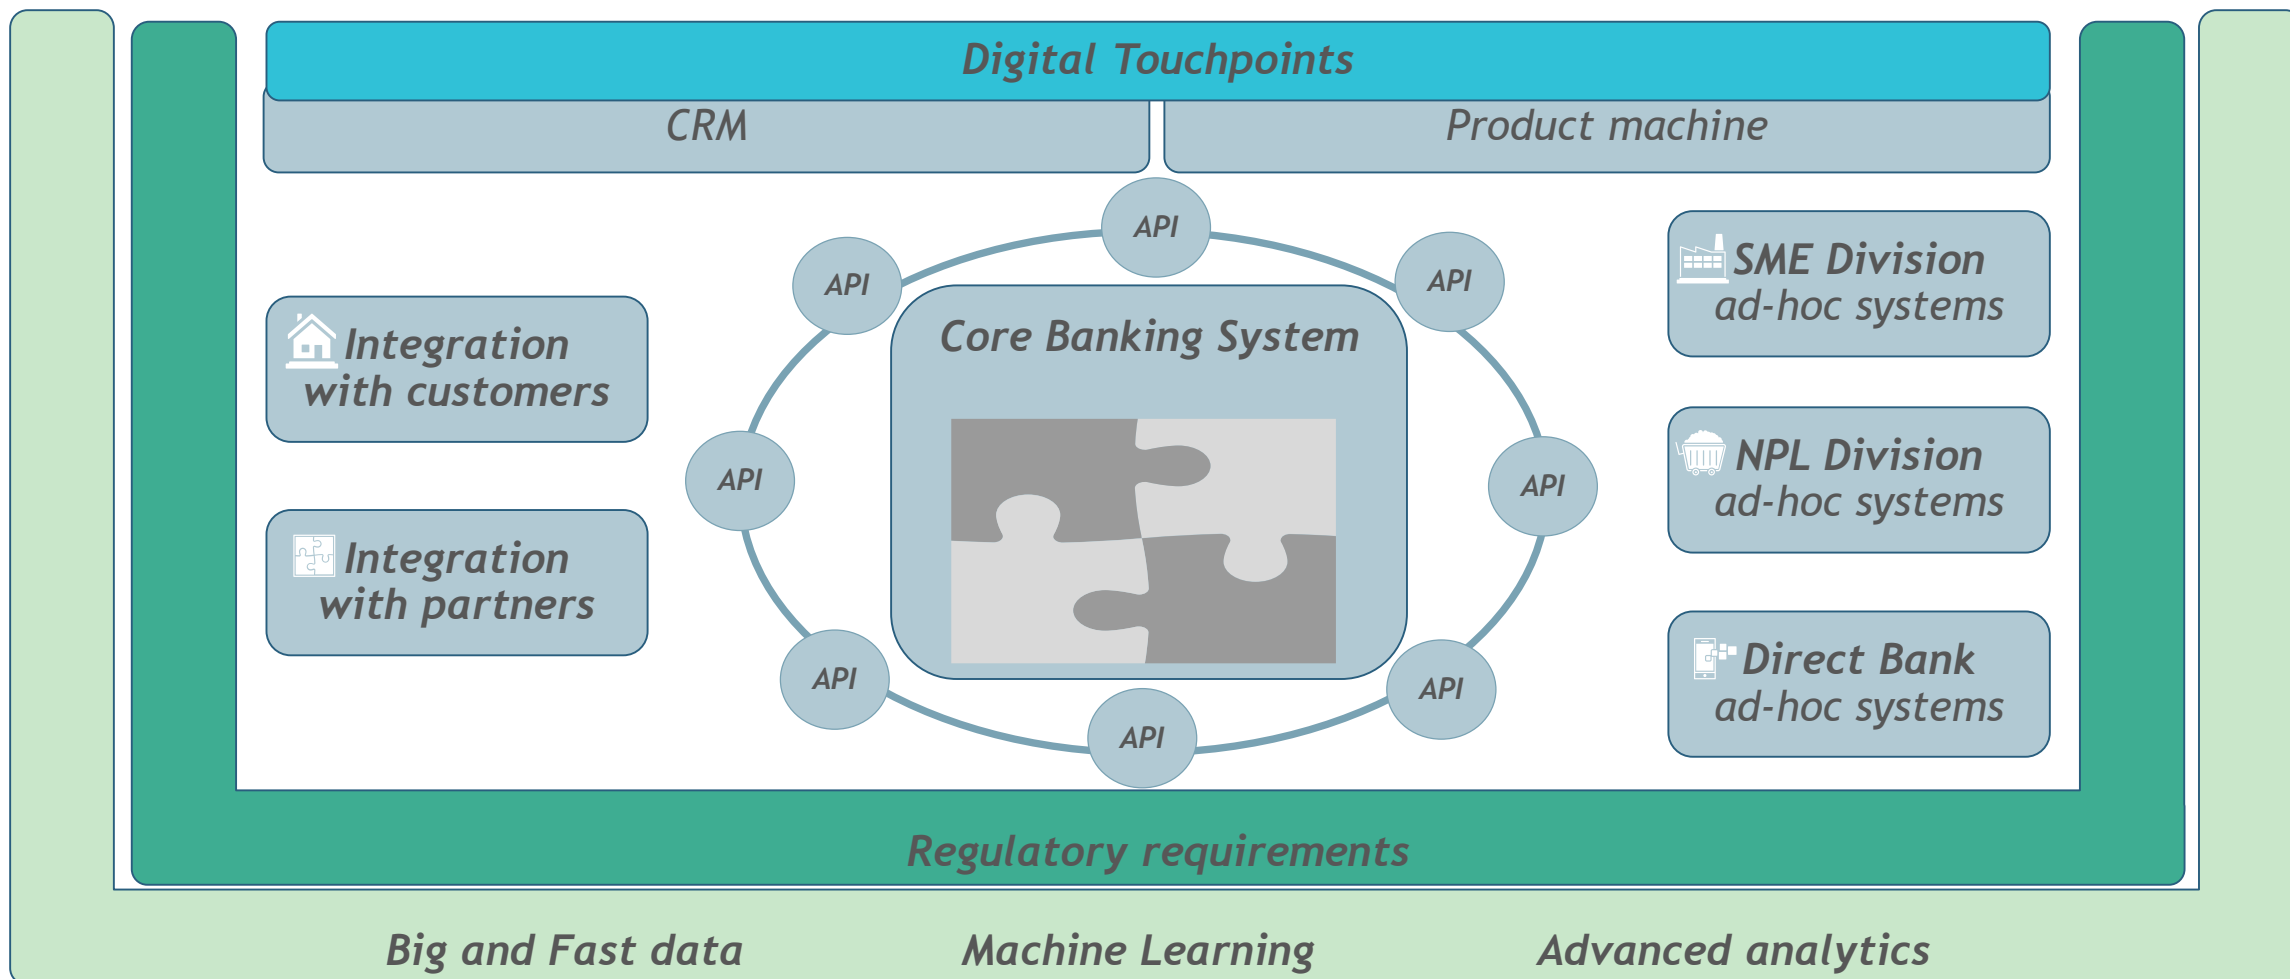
Digital Touchpoints

CRM

Product machine

Integration with customers

Integration with partners

API

API

API

API

API

API

API

API

Core Banking System

SME Division ad-hoc systems

NPL Division ad-hoc systems

Direct Bank ad-hoc systems

Regulatory requirements

Big and Fast data

Machine Learning

Advanced analytics